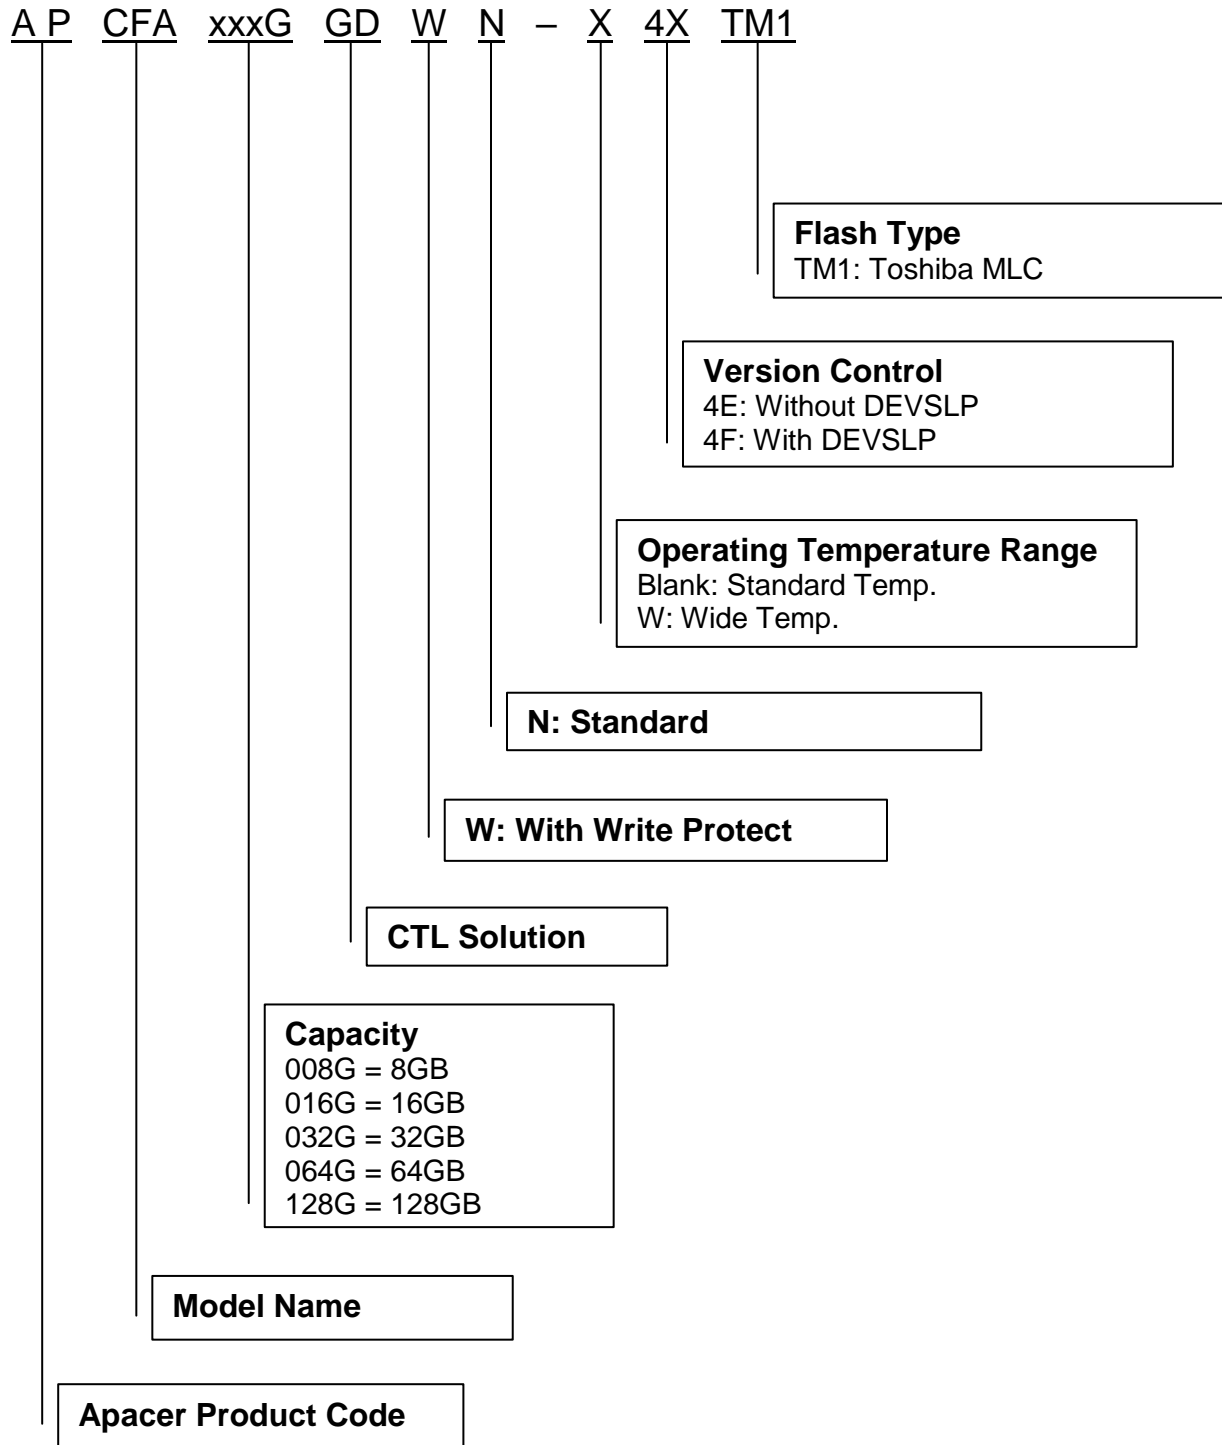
A P CFA xxxG GD W N – X 4X TM1

Flash Type
TM1: Toshiba MLC

Version Control
4E: Without DEVSLP
4F: With DEVSLP

Operating Temperature Range
Blank: Standard Temp.
W: Wide Temp.

N: Standard

W: With Write Protect

CTL Solution

Capacity
008G = 8GB
016G = 16GB
032G = 32GB
064G = 64GB
128G = 128GB

Model Name

Apacer Product Code